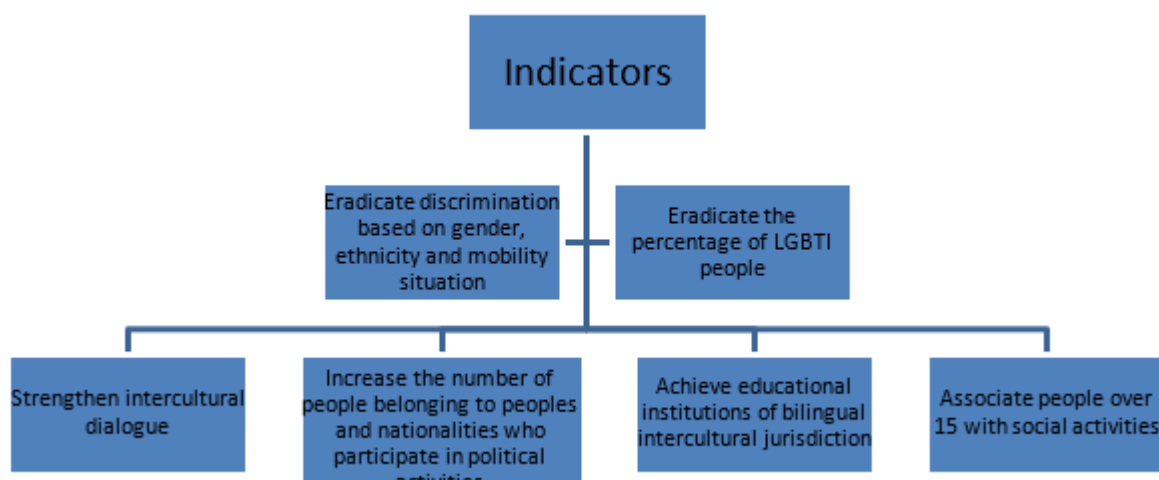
Indicators

Eradicate discrimination based on gender, ethnicity and mobility situation

Eradicate the percentage of LGBTI people

Strengthen intercultural dialogue

Increase the number of people belonging to peoples and nationalities who participate in political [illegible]

Achieve educational institutions of bilingual intercultural jurisdiction

Associate people over 15 with social activities